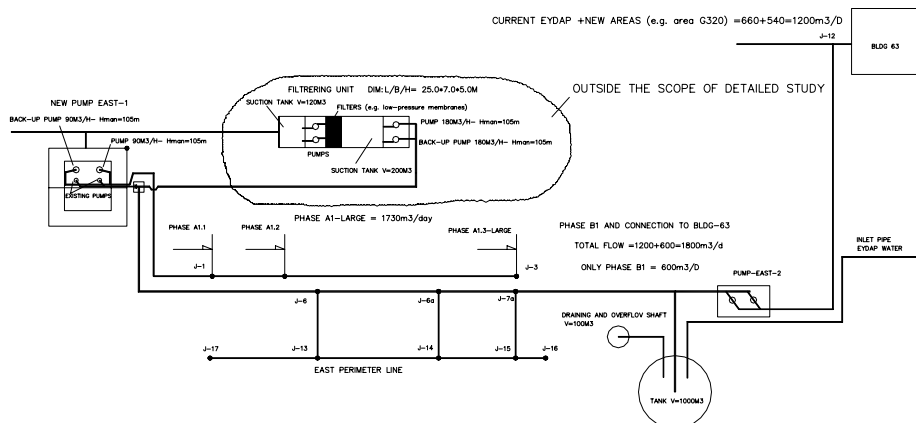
CURRENT EYDAP +NEW AREAS (e.g. area G320) =660+540=1200m3/D

J-12

BLDG 63

FILTRERING UNIT DIM:L/B/H= 25.0×7.0×5.0M

NEW PUMP EAST-1

SUCTION TANK V=120M3

FILTERS (e.g. low-pressure membranes)

OUTSIDE THE SCOPE OF DETAILED STUDY

BACK-UP PUMP 90M3/H- Hman=105m

PUMP 90M3/H- Hman=105m

PUMP 180M3/H- Hman=105m

BACK-UP PUMP 180M3/H- Hman=105m

PUMPS

SUCTION TANK V=200M3

EXISTING PUMPS

PHASE A1-LARGE = 1730m3/day

PHASE B1 AND CONNECTION TO BLDG-63

PHASE A1.1

PHASE A1.2

PHASE A1.3-LARGE

TOTAL FLOW =1200+600=1800m3/d

INLET PIPE EYDAP WATER

J-1

J-3

ONLY PHASE B1 = 600m3/D

PUMP-EAST-2

J-6

J-6a

J-7a

DRAINING AND OVERFLOV SHAFT V=100M3

J-17

J-13

J-14

J-15

J-16

EAST PERIMETER LINE

TANK V=1000M3